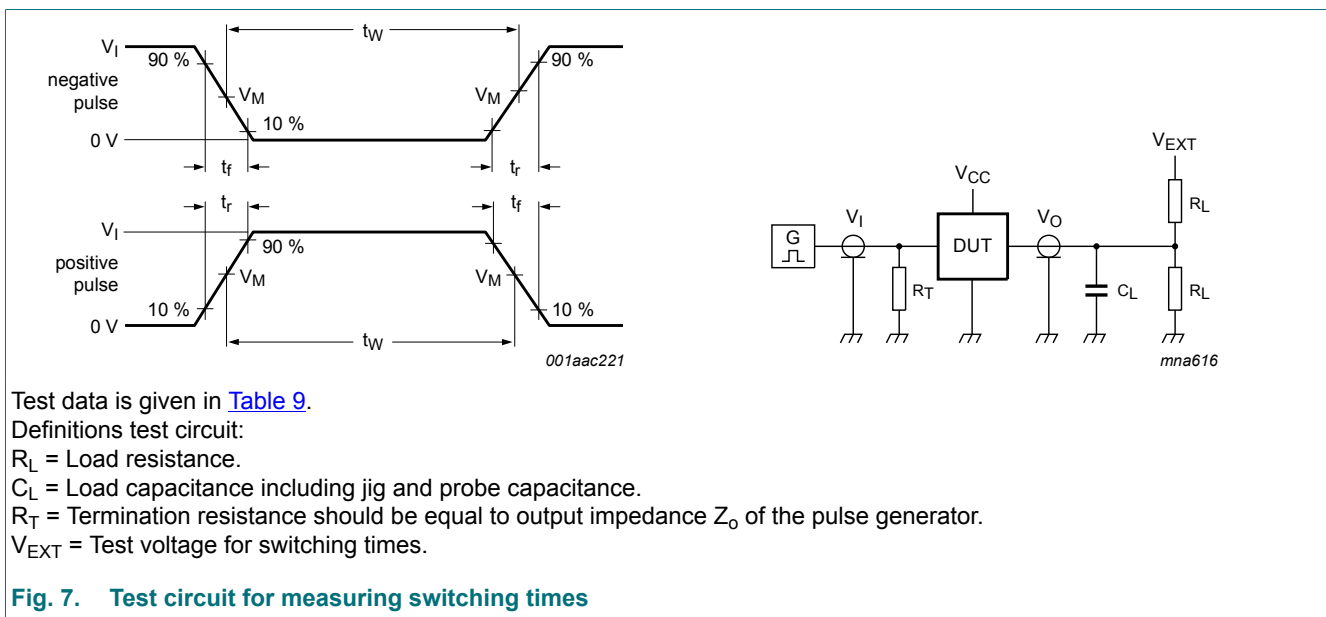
$V_I$
90 %
negative pulse
$V_M$
$t_W$
$V_M$
90 %
10 %
0 V
$t_f$
$t_r$
$t_r$
$t_f$
$V_I$
90 %
positive pulse
$V_M$
$V_M$
10 %
10 %
0 V
$t_W$
001aac221

$V_{EXT}$
$V_{CC}$
$R_L$
G
$V_I$
DUT
$V_O$
$R_T$
$C_L$
$R_L$
mna616

Test data is given in Table 9.
Definitions test circuit:
$R_L$ = Load resistance.
$C_L$ = Load capacitance including jig and probe capacitance.
$R_T$ = Termination resistance should be equal to output impedance $Z_o$ of the pulse generator.
$V_{EXT}$ = Test voltage for switching times.

Fig. 7. Test circuit for measuring switching times